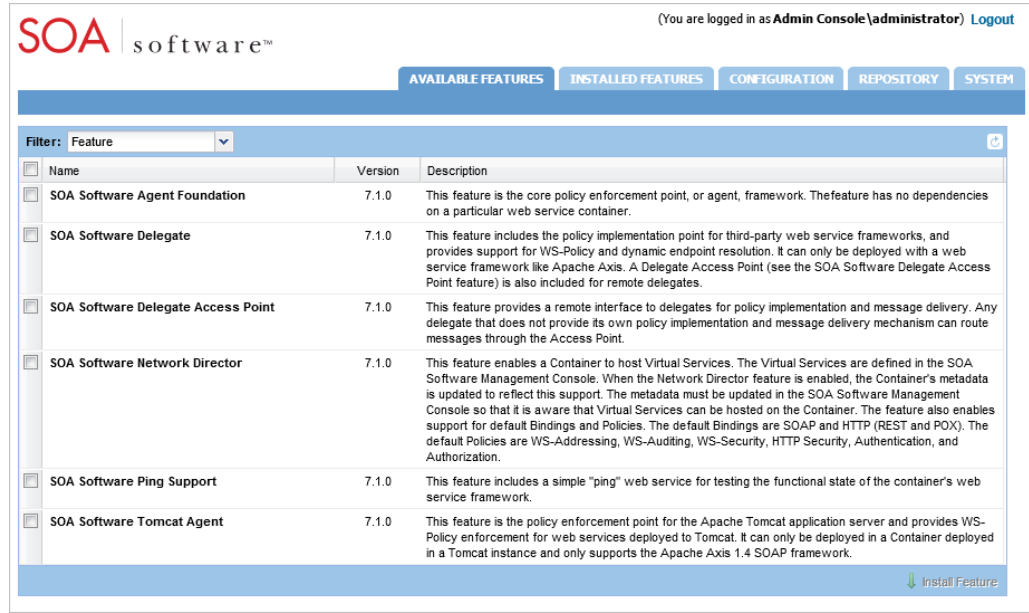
SOA software™

(You are logged in as Admin Console\administrator) Logout

AVAILABLE FEATURES INSTALLED FEATURES CONFIGURATION REPOSITORY SYSTEM

Filter: Feature

| | Name | Version | Description |
|---|---|---|---|
| | SOA Software Agent Foundation | 7.1.0 | This feature is the core policy enforcement point, or agent, framework. Thefeature has no dependencies on a particular web service container. |
| | SOA Software Delegate | 7.1.0 | This feature includes the policy implementation point for third-party web service frameworks, and provides support for WS-Policy and dynamic endpoint resolution. It can only be deployed with a web service framework like Apache Axis. A Delegate Access Point (see the SOA Software Delegate Access Point feature) is also included for remote delegates. |
| | SOA Software Delegate Access Point | 7.1.0 | This feature provides a remote interface to delegates for policy implementation and message delivery. Any delegate that does not provide its own policy implementation and message delivery mechanism can route messages through the Access Point. |
| | SOA Software Network Director | 7.1.0 | This feature enables a Container to host Virtual Services. The Virtual Services are defined in the SOA Software Management Console. When the Network Director feature is enabled, the Container's metadata is updated to reflect this support. The metadata must be updated in the SOA Software Management Console so that it is aware that Virtual Services can be hosted on the Container. The feature also enables support for default Bindings and Policies. The default Bindings are SOAP and HTTP (REST and POX). The default Policies are WS-Addressing, WS-Auditing, WS-Security, HTTP Security, Authentication, and Authorization. |
| | SOA Software Ping Support | 7.1.0 | This feature includes a simple "ping" web service for testing the functional state of the container's web service framework. |
| | SOA Software Tomcat Agent | 7.1.0 | This feature is the policy enforcement point for the Apache Tomcat application server and provides WS-Policy enforcement for web services deployed to Tomcat. It can only be deployed in a Container deployed in a Tomcat instance and only supports the Apache Axis 1.4 SOAP framework. |

Install Feature